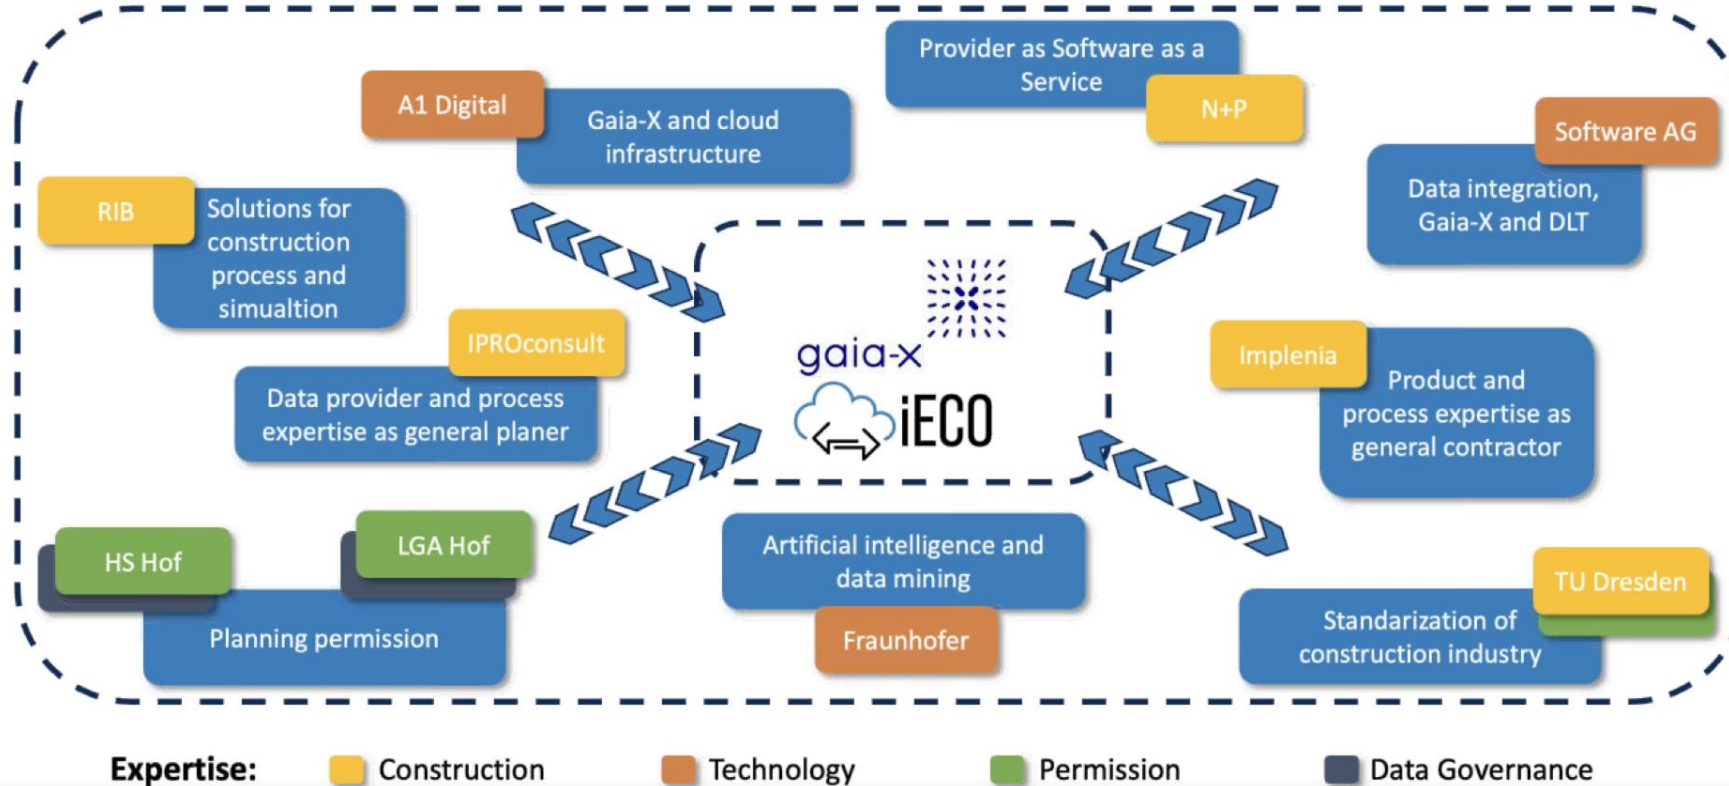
A1 Digital

Gaia-X and cloud infrastructure

Provider as Software as a Service

N+P

Software AG

Data integration, Gaia-X and DLT

RIB

Solutions for construction process and simualtion

IPROconsult

Data provider and process expertise as general planer

gaia-x

iECO

Implenia

Product and process expertise as general contractor

HS Hof

LGA Hof

Planning permission

Artificial intelligence and data mining

Fraunhofer

TU Dresden

Standarization of construction industry

Expertise: Construction Technology Permission Data Governance